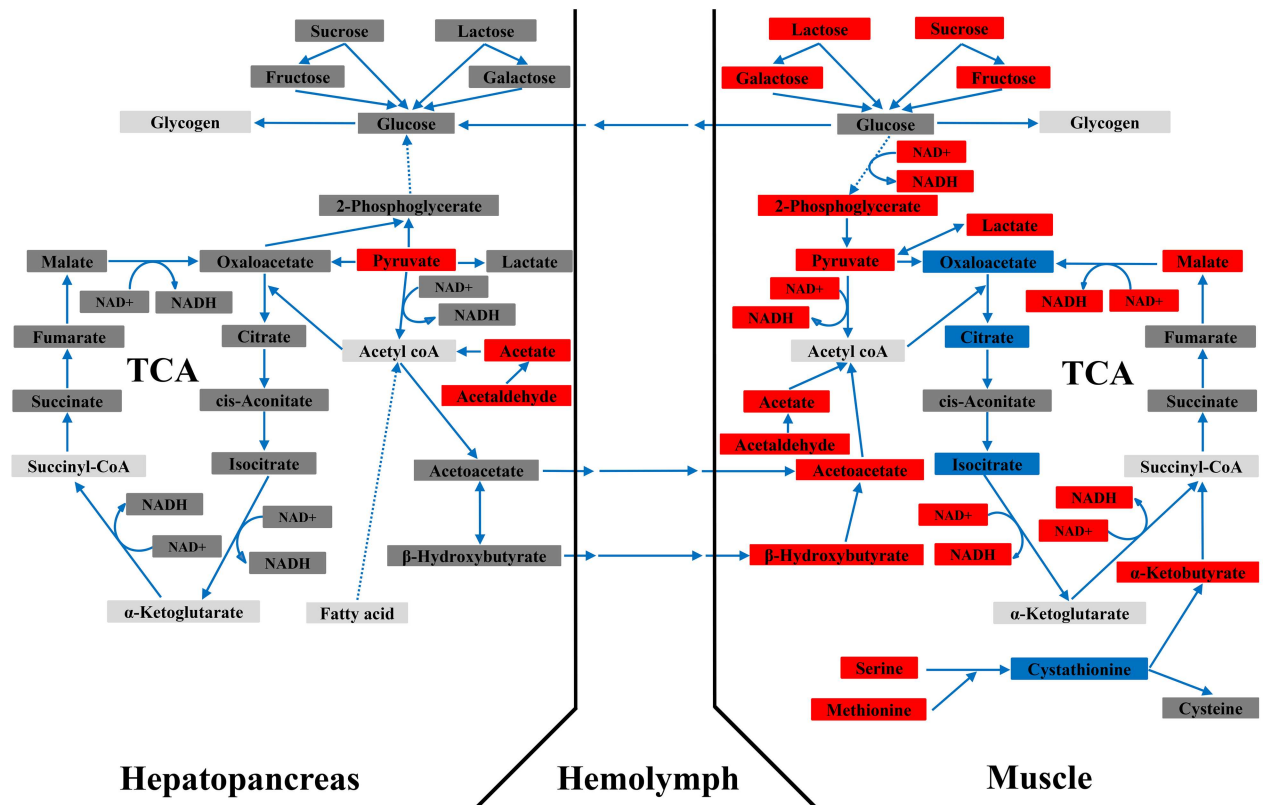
Sucrose
Lactose
Fructose
Galactose
Glycogen
Glucose
2-Phosphoglycerate
Malate
Oxaloacetate
Pyruvate
Lactate
NAD+
NADH
NAD+
NADH
Fumarate
Citrate
Acetyl coA
Acetate
TCA
Acetaldehyde
Succinate
cis-Aconitate
Succinyl-CoA
Isocitrate
Acetoacetate
NADH
NAD+
NAD+
NADH
β-Hydroxybutyrate
α-Ketoglutarate
Fatty acid

Lactose
Sucrose
Galactose
Fructose
Glucose
Glycogen
NAD+
NADH
2-Phosphoglycerate
Lactate
Pyruvate
Oxaloacetate
Malate
NAD+
NADH
NAD+
NADH
Acetyl coA
Citrate
Fumarate
TCA
cis-Aconitate
Succinate
Acetate
Acetaldehyde
Isocitrate
Succinyl-CoA
Acetoacetate
NADH
NAD+
NAD+
NADH
β-Hydroxybutyrate
α-Ketobutyrate
α-Ketoglutarate
Serine
Cystathionine
Methionine
Cysteine

Hepatopancreas
Hemolymph
Muscle